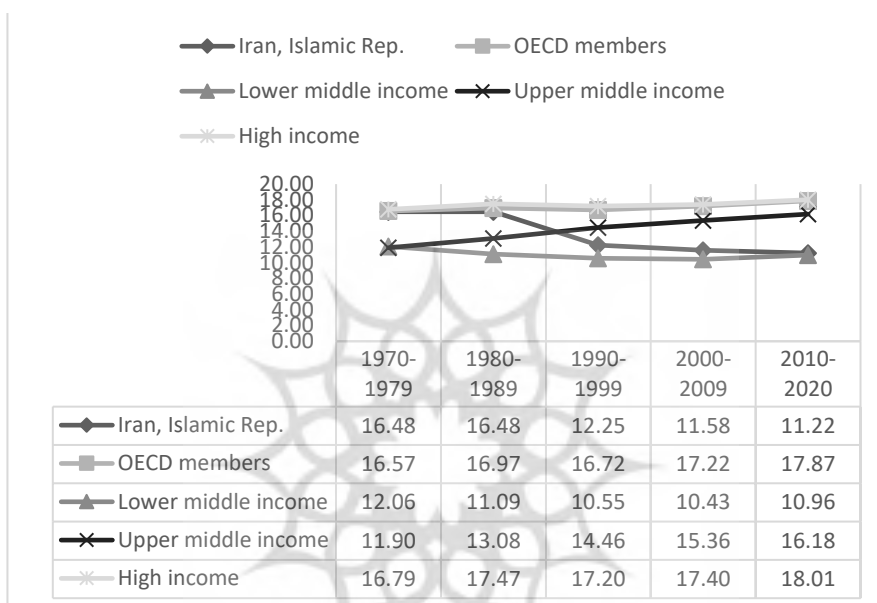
Iran, Islamic Rep. OECD members
Lower middle income Upper middle income
High income

20.00
18.00
16.00
14.00
12.00
10.00
8.00
6.00
4.00
2.00
0.00

| | 1970-1979 | 1980-1989 | 1990-1999 | 2000-2009 | 2010-2020 |
|---|---|---|---|---|---|
| Iran, Islamic Rep. | 16.48 | 16.48 | 12.25 | 11.58 | 11.22 |
| OECD members | 16.57 | 16.97 | 16.72 | 17.22 | 17.87 |
| Lower middle income | 12.06 | 11.09 | 10.55 | 10.43 | 10.96 |
| Upper middle income | 11.90 | 13.08 | 14.46 | 15.36 | 16.18 |
| High income | 16.79 | 17.47 | 17.20 | 17.40 | 18.01 |